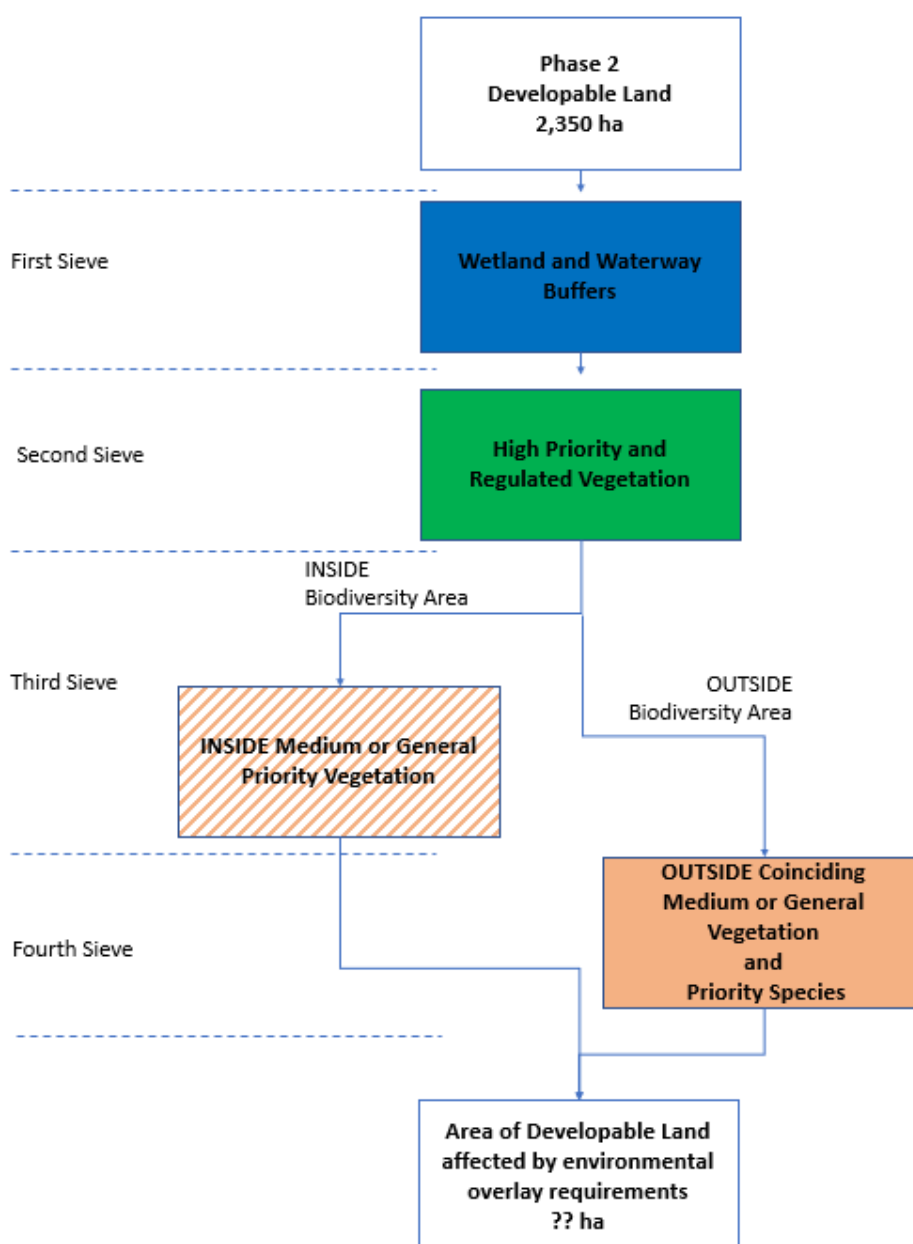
Phase 2
Developable Land
2,350 ha

First Sieve

Wetland and Waterway Buffers

Second Sieve

High Priority and Regulated Vegetation

INSIDE
Biodiversity Area

Third Sieve

OUTSIDE
Biodiversity Area

INSIDE Medium or General Priority Vegetation

Fourth Sieve

OUTSIDE Coinciding Medium or General Vegetation and Priority Species

Area of Developable Land affected by environmental overlay requirements
?? ha